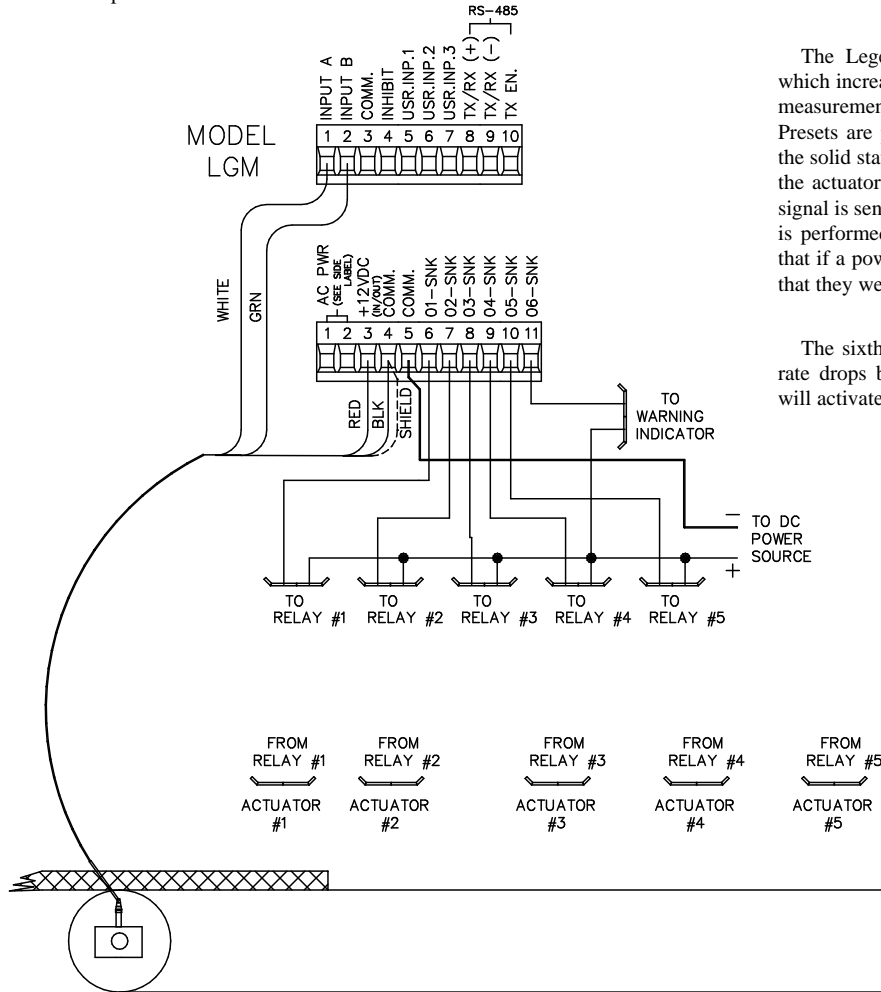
RS-485

INPUT A
INPUT B
COMM.
INHIBIT
USR.INP.1
USR.INP.2
USR.INP.3
TX/RX (+)
TX/RX (-)
TX EN.

1 2 3 4 5 6 7 8 9 10

MODEL
LGM

WHITE
GRN

AC PWR
(SEE SIDE LABEL)
+12VDC
(IN/OUT)
COMM.
COMM.
01-SNK
02-SNK
03-SNK
04-SNK
05-SNK
06-SNK

1 2 3 4 5 6 7 8 9 10 11

RED
BLK
SHIELD

TO
WARNING
INDICATOR

TO DC
POWER
SOURCE

TO
RELAY #1
TO
RELAY #2
TO
RELAY #3
TO
RELAY #4
TO
RELAY #5

FROM
RELAY #1
ACTUATOR
#1
FROM
RELAY #2
ACTUATOR
#2
FROM
RELAY #3
ACTUATOR
#3
FROM
RELAY #4
ACTUATOR
#4
FROM
RELAY #5
ACTUATOR
#5

The Lego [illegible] which increa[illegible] measuremen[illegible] Presets are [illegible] the solid sta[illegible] the actuator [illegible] signal is sen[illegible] is performe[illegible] that if a pow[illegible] that they we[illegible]

The sixth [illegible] rate drops b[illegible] will activate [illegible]